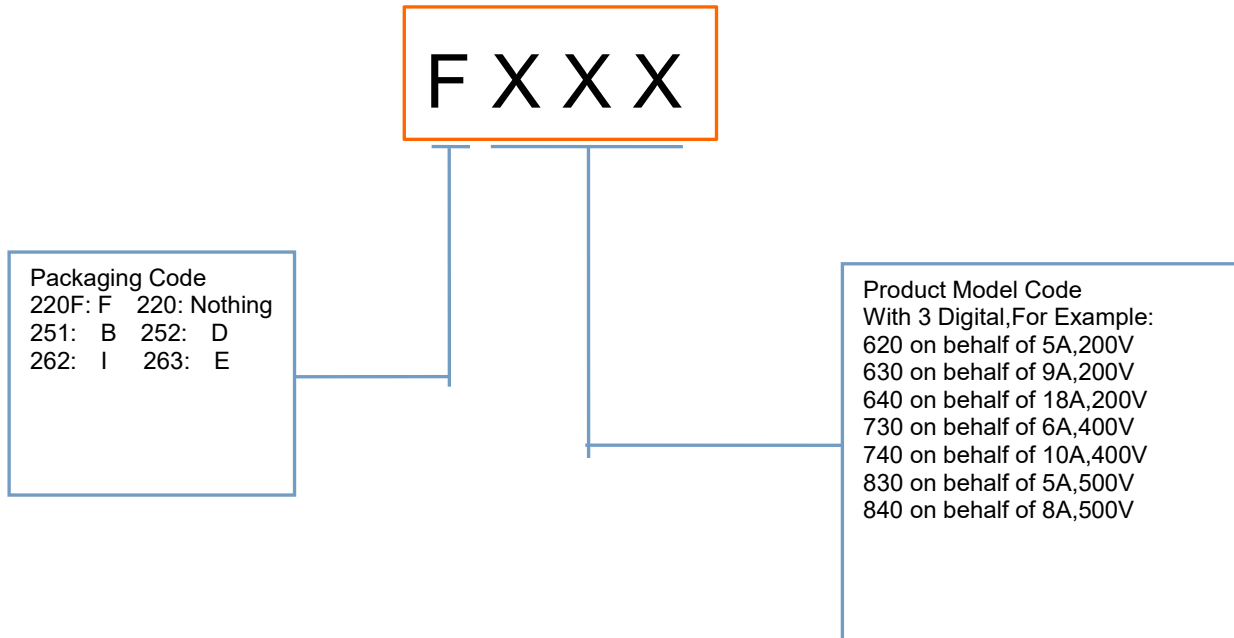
F X X X

Packaging Code
220F: F 220: Nothing
251: B 252: D
262: I 263: E

Product Model Code
With 3 Digital,For Example:
620 on behalf of 5A,200V
630 on behalf of 9A,200V
640 on behalf of 18A,200V
730 on behalf of 6A,400V
740 on behalf of 10A,400V
830 on behalf of 5A,500V
840 on behalf of 8A,500V